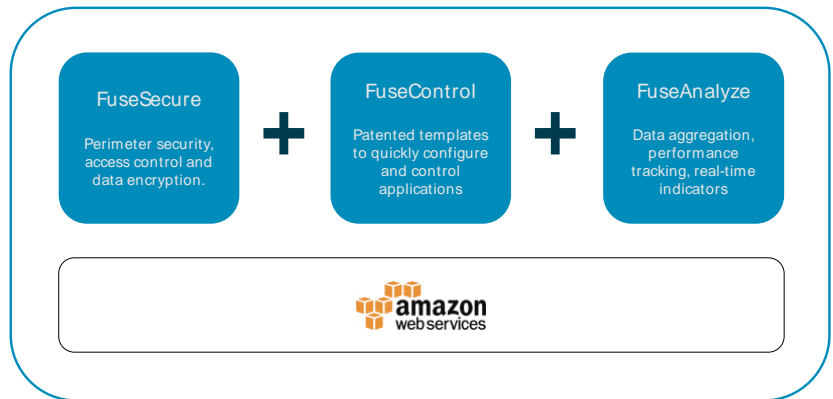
FuseSecure

Perimeter security, access control and data encryption.

+

FuseControl

Patented templates to quickly configure and control applications

+

FuseAnalyze

Data aggregation, performance tracking, real-time indicators

amazon webservices